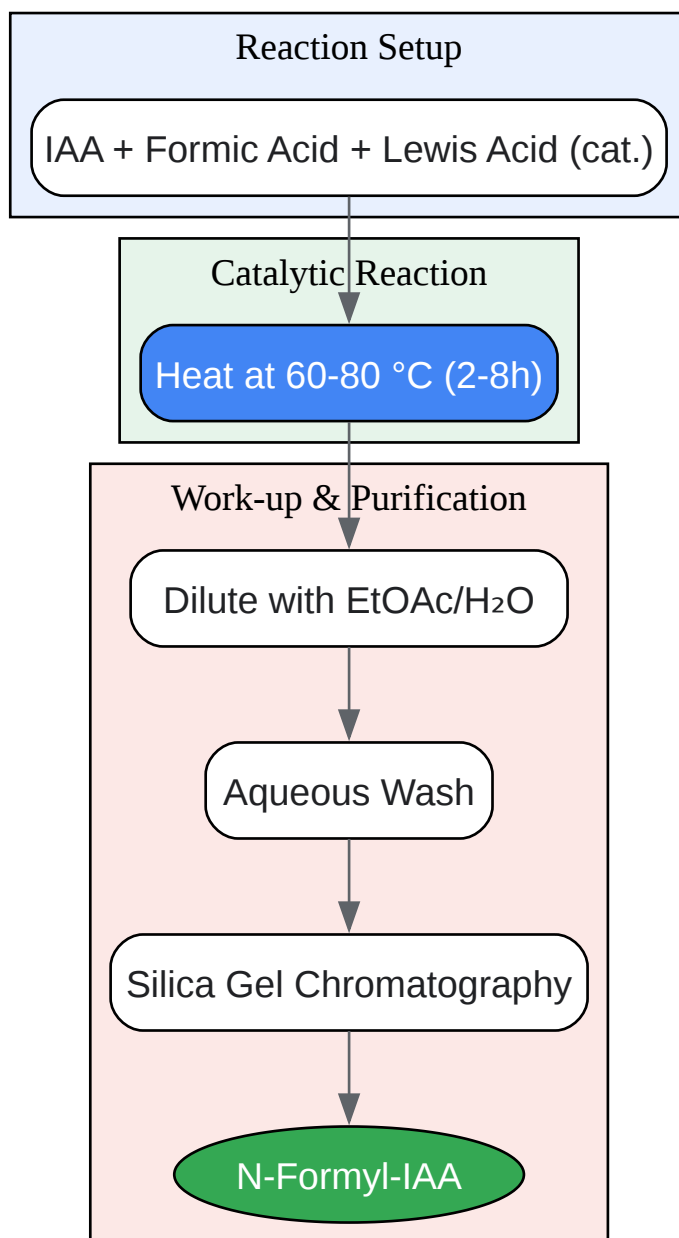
Reaction Setup

IAA + Formic Acid + Lewis Acid (cat.)

Catalytic Reaction

Heat at 60-80 °C (2-8h)

Work-up & Purification

Dilute with EtOAc/$H_2O$

Aqueous Wash

Silica Gel Chromatography

N-Formyl-IAA